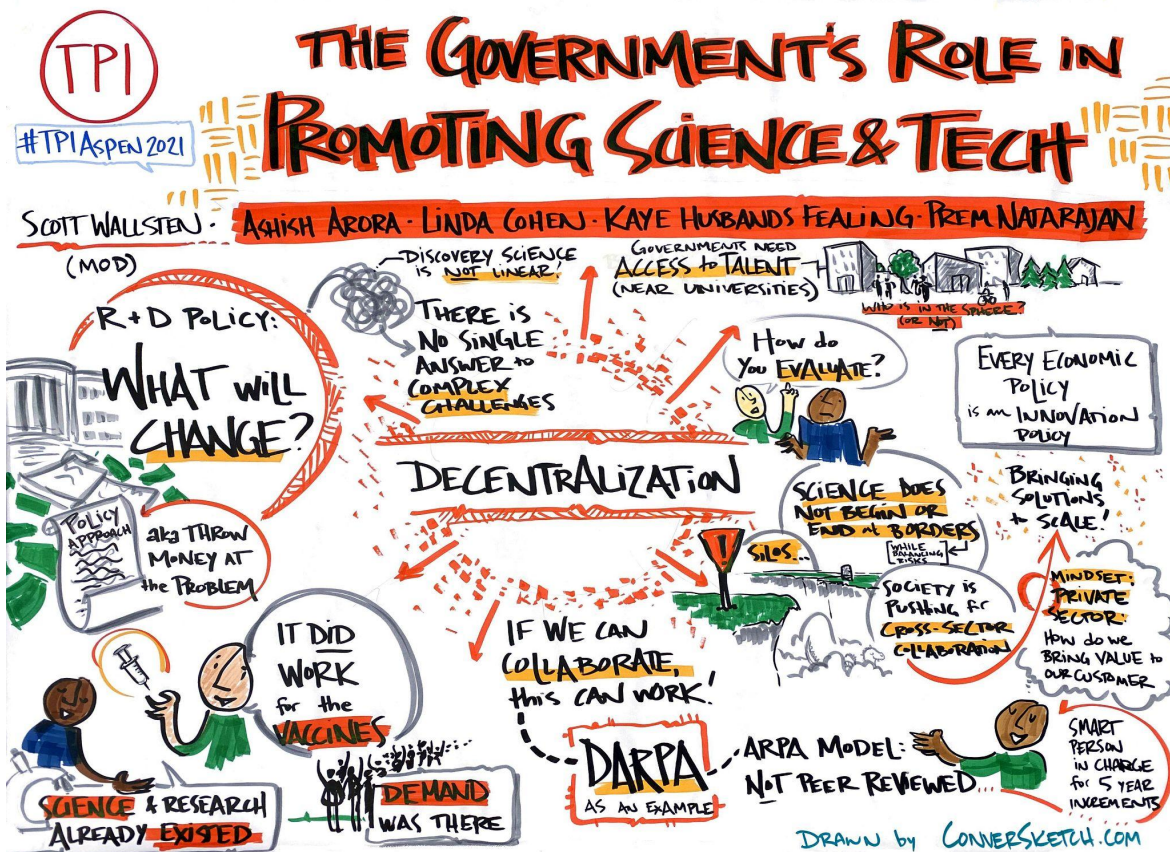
TPI

#TPIAspen2021

THE GOVERNMENT'S ROLE IN PROMOTING SCIENCE & TECH

SCOTT WALLSTEN · (MOD)

ASHISH ARORA · LINDA COHEN · KAYE HUSBANDS FEALING · PREM NATARAJAN

DISCOVERY SCIENCE is NOT LINEAR!

GOVERNMENTS NEED ACCESS to TALENT (NEAR UNIVERSITIES)

WHO IS IN THE SPHERE? (OR NOT)

R+D POLICY: WHAT WILL CHANGE?

THERE IS NO SINGLE ANSWER to COMPLEX CHALLENGES

How do You EVALUATE?

EVERY ECONOMIC POLICY is an INNOVATION POLICY

DECENTRALIZATION

POLICY APPROACH

aka THROW MONEY AT the PROBLEM

SCIENCE DOES NOT BEGIN OR END at BORDERS

WHILE BALANCING RISKS

BRINGING SOLUTIONS to SCALE!

SILOS...

SOCIETY is PUSHING for CROSS-SECTOR COLLABORATION

MINDSET: PRIVATE SECTOR: HOW do WE BRING VALUE to OUR CUSTOMER

IT DID WORK for the VACCINES

IF WE CAN COLLABORATE, this CAN WORK!

DARPA AS AN EXAMPLE

ARPA MODEL: NOT PEER REVIEWED...

SMART PERSON in CHARGE for 5 YEAR INCREMENTS

SCIENCE & RESEARCH ALREADY EXISTED

DEMAND WAS THERE

DRAWN by CONNERSKETCH.COM